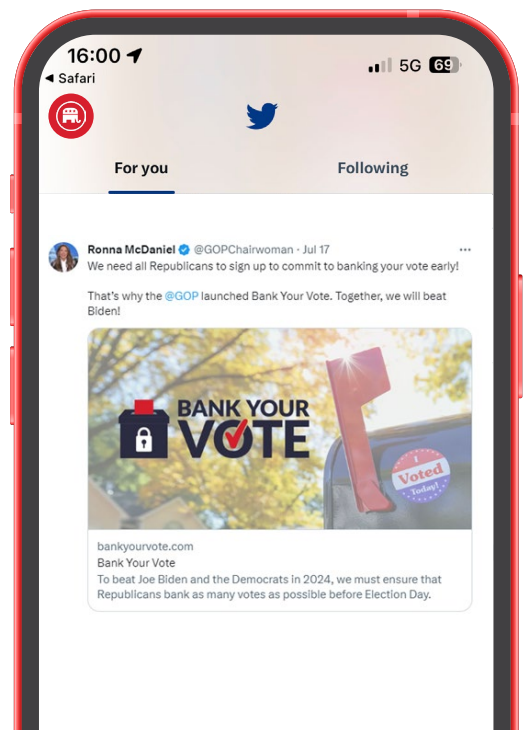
16:00
◂ Safari
5G 69

For you
Following

Ronna McDaniel @GOPChairwoman · Jul 17
We need all Republicans to sign up to commit to banking your vote early!

That's why the @GOP launched Bank Your Vote. Together, we will beat Biden!

BANK YOUR VOTE

I Voted Today!

bankyourvote.com
Bank Your Vote
To beat Joe Biden and the Democrats in 2024, we must ensure that Republicans bank as many votes as possible before Election Day.